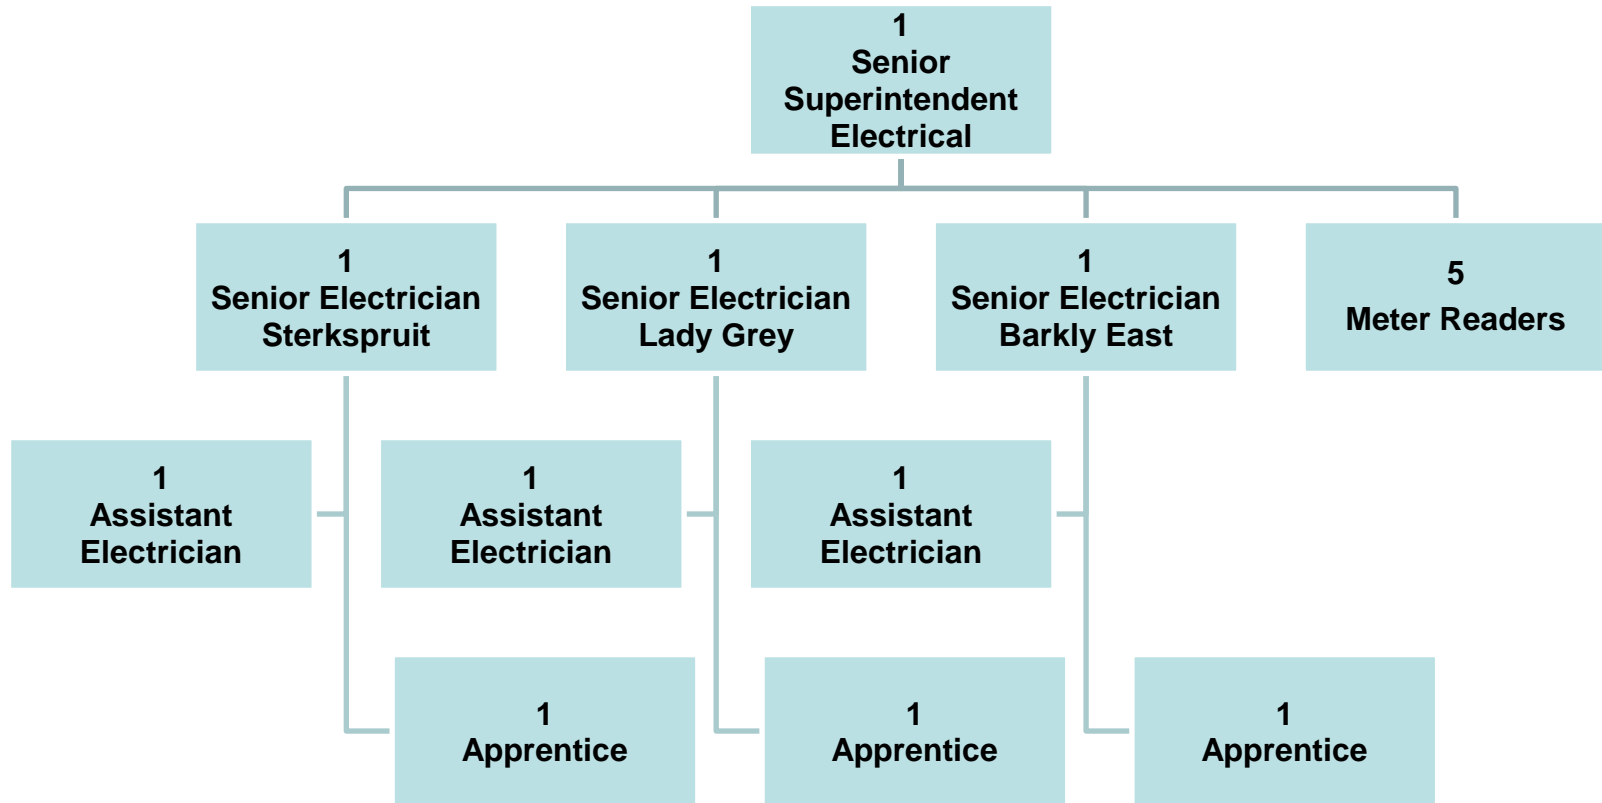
1
Senior Superintendent Electrical

1
Senior Electrician Sterkspruit

1
Senior Electrician Lady Grey

1
Senior Electrician Barkly East

5
Meter Readers

1
Assistant Electrician

1
Assistant Electrician

1
Assistant Electrician

1
Apprentice

1
Apprentice

1
Apprentice